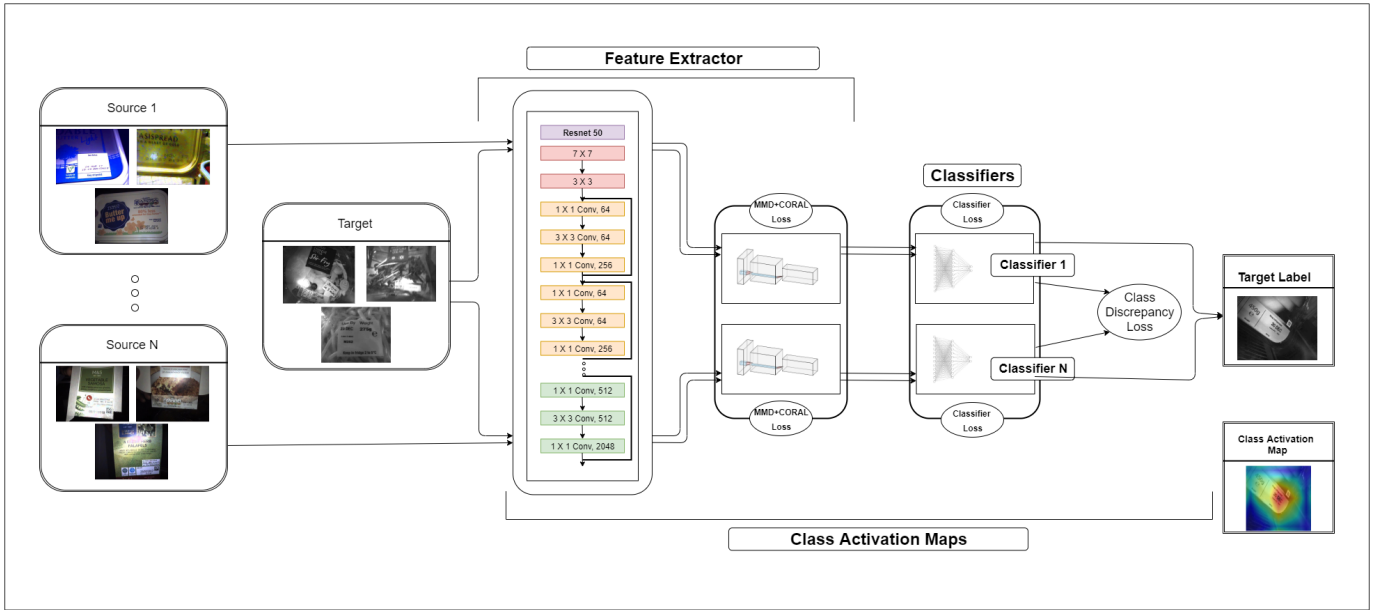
Feature Extractor

Source 1

Source N

Target

Resnet 50
7 X 7
3 X 3
1 X 1 Conv, 64
3 X 3 Conv, 64
1 X 1 Conv, 256
1 X 1 Conv, 64
3 X 3 Conv, 64
1 X 1 Conv, 256
1 X 1 Conv, 512
3 X 3 Conv, 512
1 X 1 Conv, 2048

MMD+CORAL Loss

MMD+CORAL Loss

Classifiers

Classifier Loss

Classifier 1

Classifier N

Classifier Loss

Class Discrepancy Loss

Target Label

Class Activation Map

Class Activation Maps